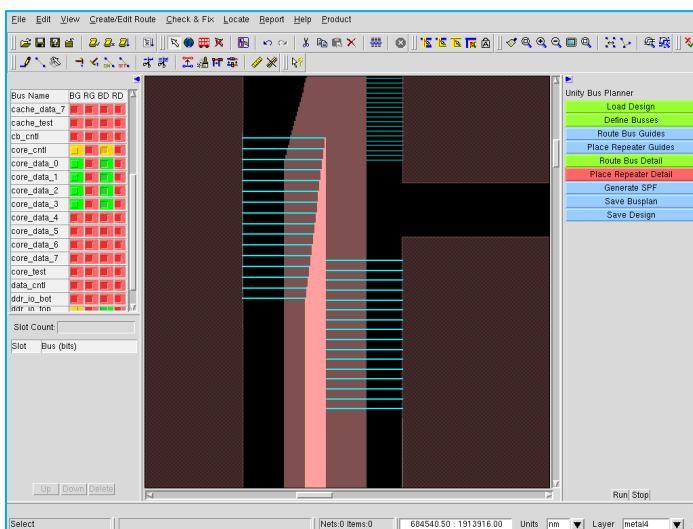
File Edit View Create/Edit Route Check & Fix Locate Report Help Product

| Bus Name | BG | RG | BD | RD |
|---|---|---|---|---|
| cache_data_7 | | | | |
| cache_test | | | | |
| cb_cntl | | | | |
| core_cntl | | | | |
| core_data_0 | | | | |
| core_data_1 | | | | |
| core_data_2 | | | | |
| core_data_3 | | | | |
| core_data_4 | | | | |
| core_data_5 | | | | |
| core_data_6 | | | | |
| core_data_7 | | | | |
| core_test | | | | |
| data_cntl | | | | |
| ddr_io_bot | | | | |
| ddr_io_top | | | | |

Slot Count:

Slot Bus (bits)

Up Down Delete

Unity Bus Planner
Load Design
Define Busses
Route Bus Guides
Place Repeater Guides
Route Bus Detail
Place Repeater Detail
Generate SPF
Save Busplan
Save Design

Run Stop

Select Nets:0 Items:0 684540.50 : 1913916.00 Units nm Layer metal4